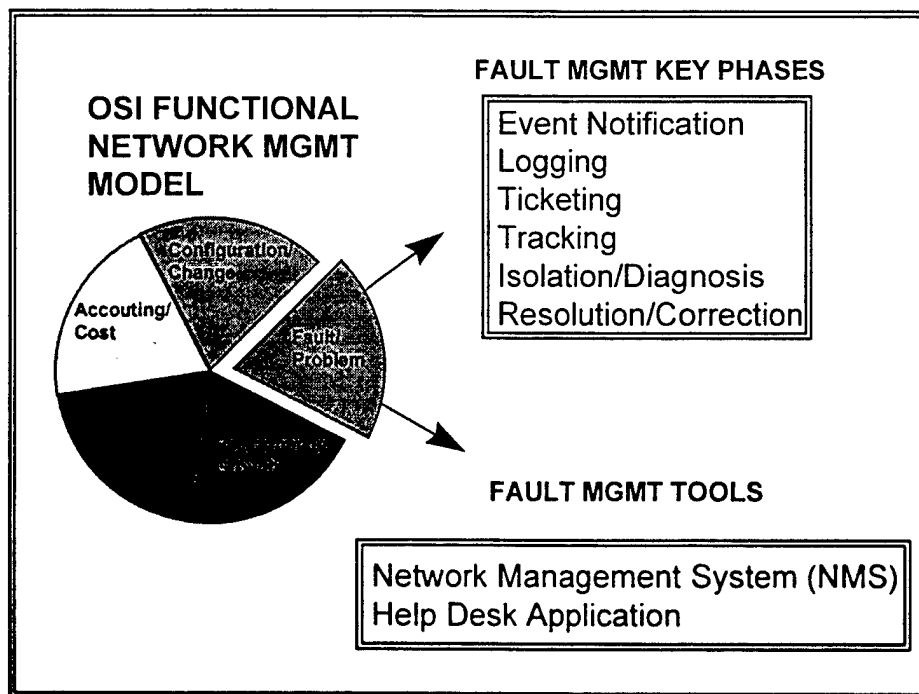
OSI FUNCTIONAL NETWORK MGMT MODEL

Configuration/ Change

Accouting/ Cost

Fault/ Problem

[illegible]

FAULT MGMT KEY PHASES

Event Notification
Logging
Ticketing
Tracking
Isolation/Diagnosis
Resolution/Correction

FAULT MGMT TOOLS

Network Management System (NMS)
Help Desk Application